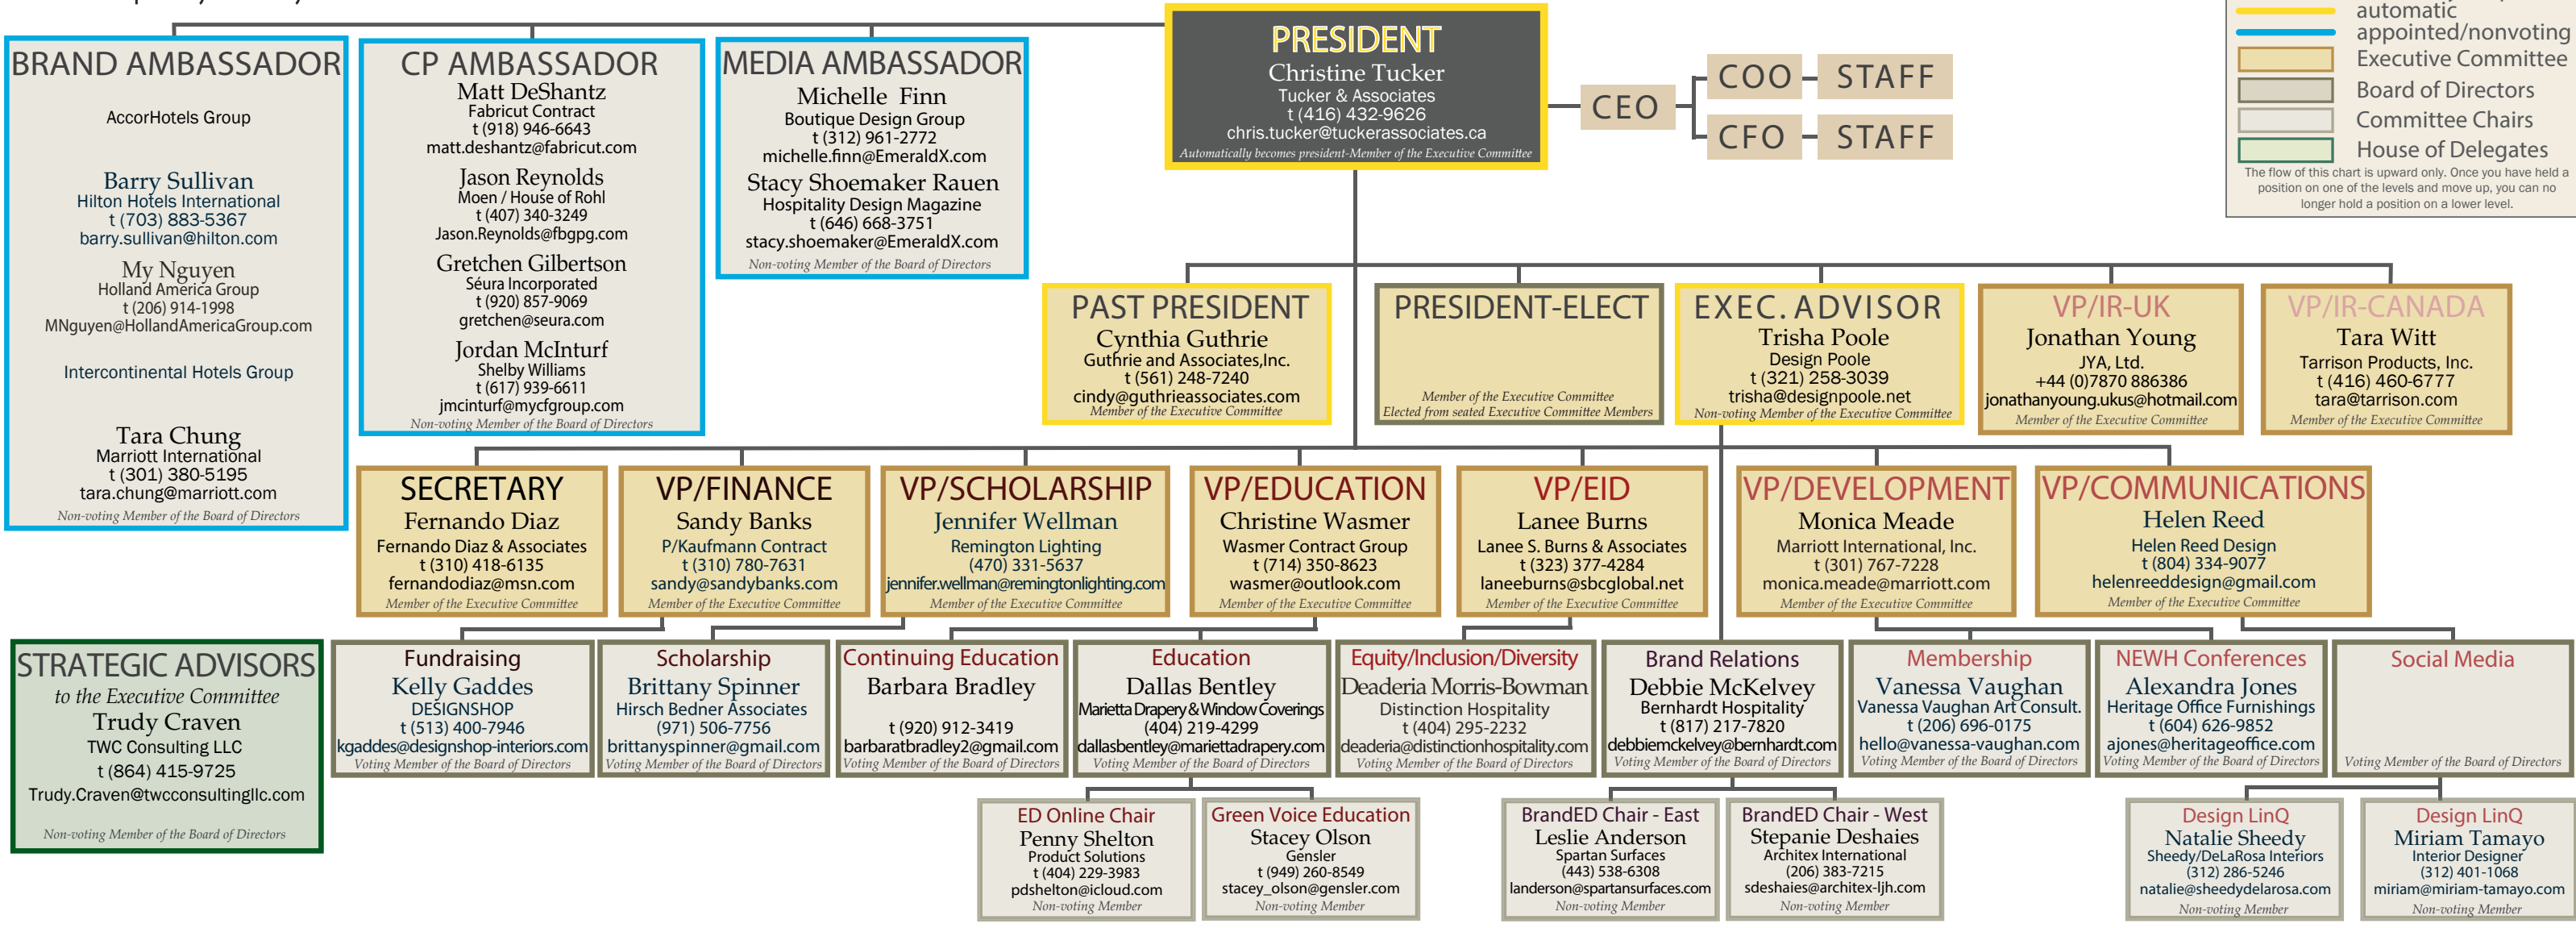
automatic
appointed/nonvoting
Executive Committee
Board of Directors
Committee Chairs
House of Delegates
The flow of this chart is upward only. Once you have held a position on one of the levels and move up, you can no longer hold a position on a lower level.

PRESIDENT
Christine Tucker
Tucker & Associates
t (416) 432-9626
chris.tucker@tuckerassociates.ca
Automatically becomes president-Member of the Executive Committee

CEO
COO - STAFF
CFO - STAFF

BRAND AMBASSADOR
AccorHotels Group
Barry Sullivan
Hilton Hotels International
t (703) 883-5367
barry.sullivan@hilton.com
My Nguyen
Holland America Group
t (206) 914-1998
MNguyen@HollandAmericaGroup.com
Intercontinental Hotels Group
Tara Chung
Marriott International
t (301) 380-5195
tara.chung@marriott.com
Non-voting Member of the Board of Directors

CP AMBASSADOR
Matt DeShantz
Fabricut Contract
t (918) 946-6643
matt.deshantz@fabricut.com
Jason Reynolds
Moen / House of Rohl
t (407) 340-3249
Jason.Reynolds@fbgpg.com
Gretchen Gilbertson
Séura Incorporated
t (920) 857-9069
gretchen@seura.com
Jordan McInturf
Shelby Williams
t (617) 939-6611
jmcinturf@mycfgroup.com
Non-voting Member of the Board of Directors

MEDIA AMBASSADOR
Michelle Finn
Boutique Design Group
t (312) 961-2772
michelle.finn@EmeraldX.com
Stacy Shoemaker Rauen
Hospitality Design Magazine
t (646) 668-3751
stacy.shoemaker@EmeraldX.com
Non-voting Member of the Board of Directors

PAST PRESIDENT
Cynthia Guthrie
Guthrie and Associates,Inc.
t (561) 248-7240
cindy@guthrieassociates.com
Member of the Executive Committee

PRESIDENT-ELECT
Member of the Executive Committee
Elected from seated Executive Committee Members

EXEC. ADVISOR
Trisha Poole
Design Poole
t (321) 258-3039
trisha@designpoole.net
Non-voting Member of the Executive Committee

VP/IR-UK
Jonathan Young
JYA, Ltd.
+44 (0)7870 886386
jonathanyoung.ukus@hotmail.com
Member of the Executive Committee

VP/IR-CANADA
Tara Witt
Tarrison Products, Inc.
t (416) 460-6777
tara@tarrison.com
Member of the Executive Committee

SECRETARY
Fernando Diaz
Fernando Diaz & Associates
t (310) 418-6135
fernandodiaz@msn.com
Member of the Executive Committee

VP/FINANCE
Sandy Banks
P/Kaufmann Contract
t (310) 780-7631
sandy@sandybanks.com
Member of the Executive Committee

VP/SCHOLARSHIP
Jennifer Wellman
Remington Lighting
(470) 331-5637
jennifer.wellman@remingtonlighting.com
Member of the Executive Committee

VP/EDUCATION
Christine Wasmer
Wasmer Contract Group
t (714) 350-8623
wasmer@outlook.com
Member of the Executive Committee

VP/EID
Lanee Burns
Lanee S. Burns & Associates
t (323) 377-4284
laneeburns@sbcglobal.net
Member of the Executive Committee

VP/DEVELOPMENT
Monica Meade
Marriott International, Inc.
t (301) 767-7228
monica.meade@marriott.com
Member of the Executive Committee

VP/COMMUNICATIONS
Helen Reed
Helen Reed Design
t (804) 334-9077
helenreeddesign@gmail.com
Member of the Executive Committee

STRATEGIC ADVISORS
to the Executive Committee
Trudy Craven
TWC Consulting LLC
t (864) 415-9725
Trudy.Craven@twcconsultingllc.com
Non-voting Member of the Board of Directors

Fundraising
Kelly Gaddes
DESIGNSHOP
t (513) 400-7946
kgaddes@designshop-interiors.com
Voting Member of the Board of Directors

Scholarship
Brittany Spinner
Hirsch Bedner Associates
(971) 506-7756
brittanyspinner@gmail.com
Voting Member of the Board of Directors

Continuing Education
Barbara Bradley
t (920) 912-3419
barbaratbradley2@gmail.com
Voting Member of the Board of Directors

Education
Dallas Bentley
Marietta Drapery & Window Coverings
(404) 219-4299
dallasbentley@mariettadrapery.com
Voting Member of the Board of Directors

Equity/Inclusion/Diversity
Deaderia Morris-Bowman
Distinction Hospitality
t (404) 295-2232
deaderia@distinctionhospitality.com
Voting Member of the Board of Directors

Brand Relations
Debbie McKelvey
Bernhardt Hospitality
t (817) 217-7820
debbiemckelvey@bernhardt.com
Voting Member of the Board of Directors

Membership
Vanessa Vaughan
Vanessa Vaughan Art Consult.
t (206) 696-0175
hello@vanessa-vaughan.com
Voting Member of the Board of Directors

NEWH Conferences
Alexandra Jones
Heritage Office Furnishings
t (604) 626-9852
ajones@heritageoffice.com
Voting Member of the Board of Directors

Social Media
Voting Member of the Board of Directors

ED Online Chair
Penny Shelton
Product Solutions
t (404) 229-3983
pdshelton@icloud.com
Non-voting Member

Green Voice Education
Stacey Olson
Gensler
t (949) 260-8549
stacey_olson@gensler.com
Non-voting Member

BrandED Chair - East
Leslie Anderson
Spartan Surfaces
(443) 538-6308
landerson@spartansurfaces.com
Non-voting Member

BrandED Chair - West
Stepanie Deshaies
Architex International
(206) 383-7215
sdeshaies@architex-ljh.com
Non-voting Member

Design LinQ
Natalie Sheedy
Sheedy/DeLaRosa Interiors
(312) 286-5246
natalie@sheedydelarosa.com
Non-voting Member

Design LinQ
Miriam Tamayo
Interior Designer
(312) 401-1068
miriam@miriam-tamayo.com
Non-voting Member